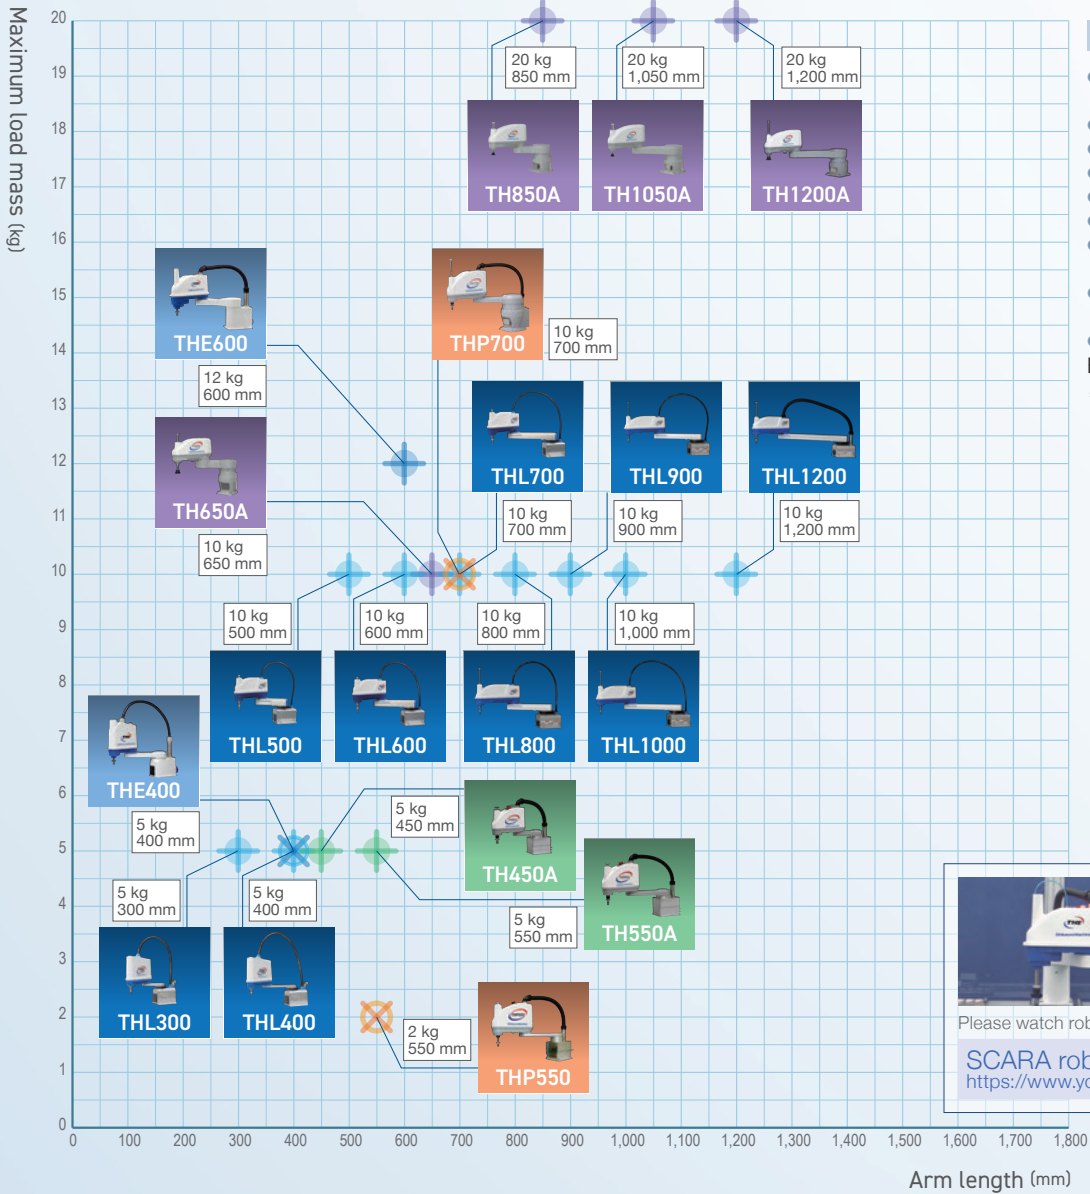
Maximum load mass (kg)

20 kg
850 mm

20 kg
1,050 mm

20 kg
1,200 mm

TH850A

TH1050A

TH1200A

THE600

THP700

10 kg
700 mm

12 kg
600 mm

THL700

THL900

THL1200

TH650A

10 kg
700 mm

10 kg
900 mm

10 kg
1,200 mm

10 kg
650 mm

10 kg
500 mm

10 kg
600 mm

10 kg
800 mm

10 kg
1,000 mm

THL500

THL600

THL800

THL1000

THE400

5 kg
450 mm

5 kg
400 mm

TH450A

5 kg
300 mm

5 kg
400 mm

5 kg
550 mm

TH550A

THL300

THL400

2 kg
550 mm

THP550

Please watch rob

SCARA rob
https://www.y

20
19
18
17
16
15
14
13
12
11
10
9
8
7
6
5
4
3
2
1
0

0 100 200 300 400 500 600 700 800 900 1,000 1,100 1,200 1,300 1,400 1,500 1,600 1,700 1,800

Arm length (mm)